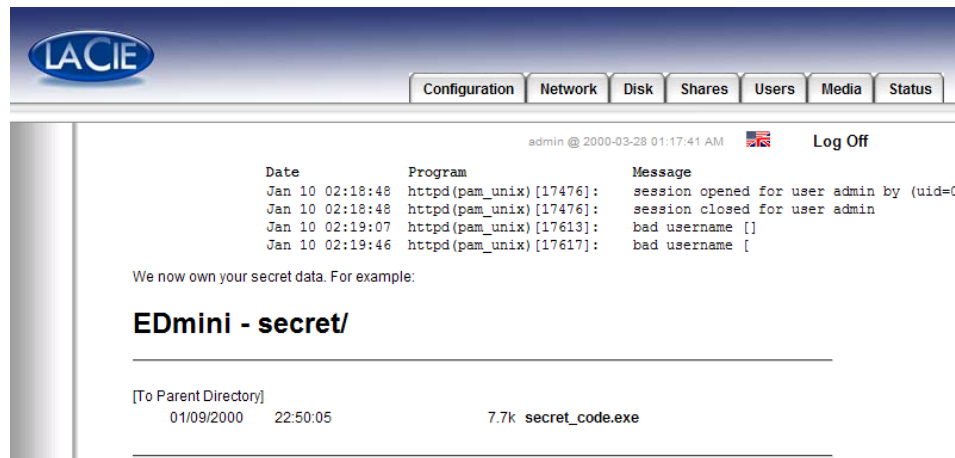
LACIE

Configuration | Network | Disk | Shares | Users | Media | Status

admin @ 2000-03-28 01:17:41 AM Log Off

| Date | Program | Message |
|---|---|---|
| Jan 10 02:18:48 | httpd(pam_unix)[17476]: | session opened for user admin by (uid=0 |
| Jan 10 02:18:48 | httpd(pam_unix)[17476]: | session closed for user admin |
| Jan 10 02:19:07 | httpd(pam_unix)[17613]: | bad username [] |
| Jan 10 02:19:46 | httpd(pam_unix)[17617]: | bad username [ |

We now own your secret data. For example:

EDmini - secret/

[To Parent Directory]
01/09/2000 22:50:05 7.7k secret_code.exe